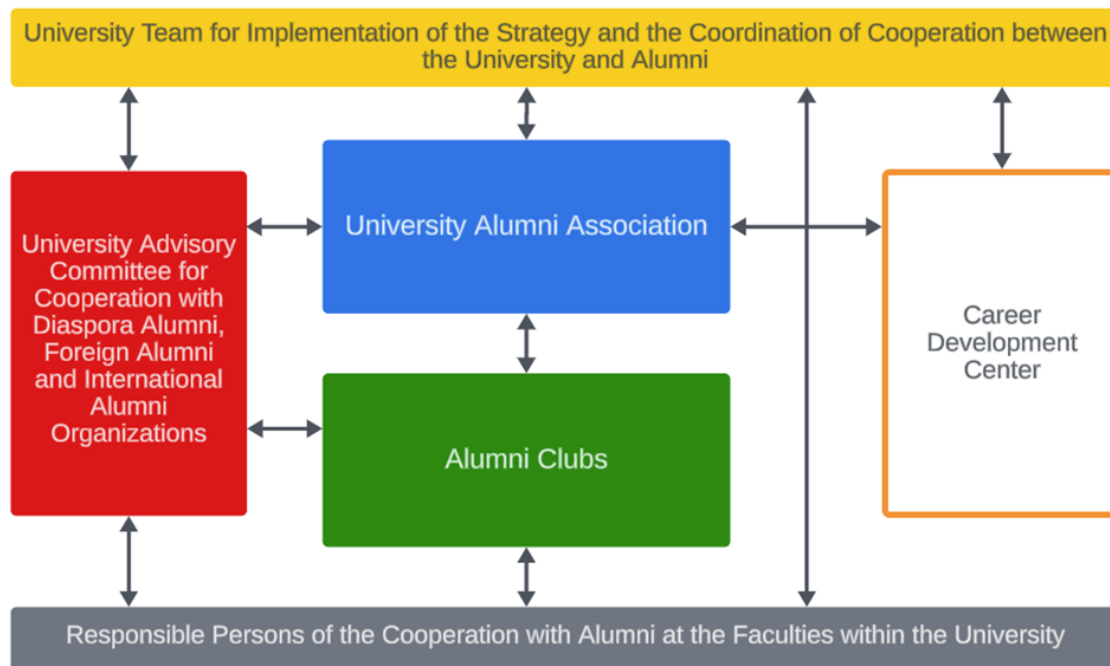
University Team for Implementation of the Strategy and the Coordination of Cooperation between the University and Alumni

University Advisory Committee for Cooperation with Diaspora Alumni, Foreign Alumni and International Alumni Organizations

University Alumni Association

Alumni Clubs

Career Development Center

Responsible Persons of the Cooperation with Alumni at the Faculties within the University